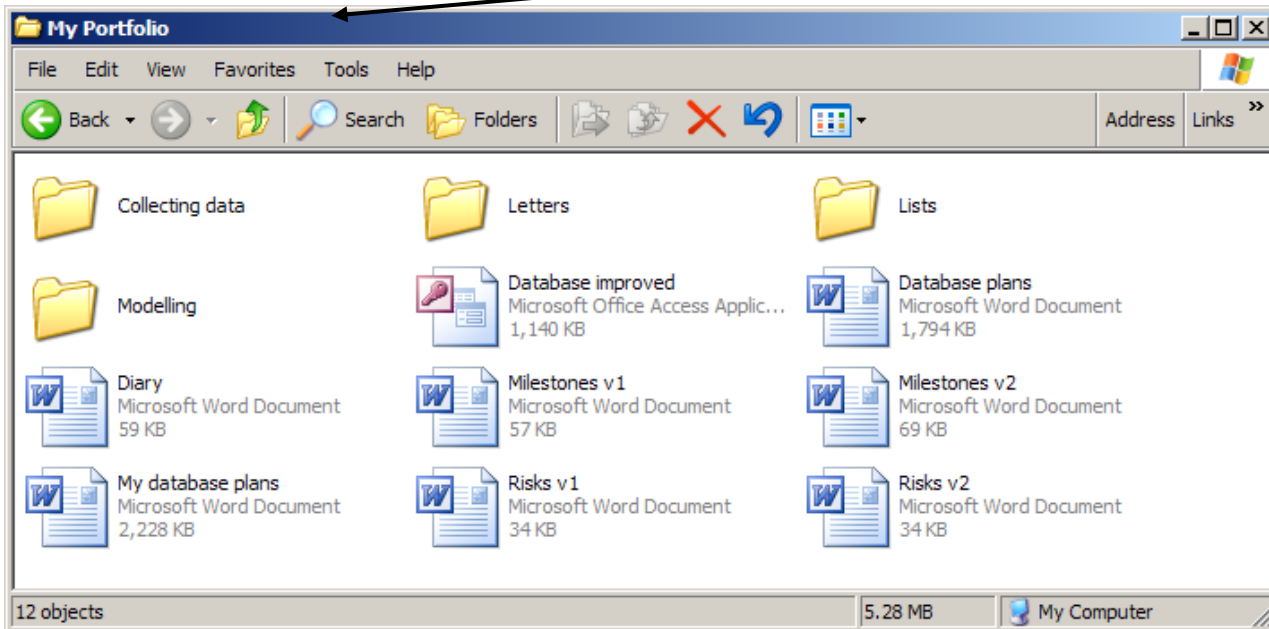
My Portfolio

File Edit View Favorites Tools Help

Back Search Folders Address Links »

Collecting data

Letters

Lists

Modelling

Database improved
Microsoft Office Access Applic...
1,140 KB

Database plans
Microsoft Word Document
1,794 KB

Diary
Microsoft Word Document
59 KB

Milestones v1
Microsoft Word Document
57 KB

Milestones v2
Microsoft Word Document
69 KB

My database plans
Microsoft Word Document
2,228 KB

Risks v1
Microsoft Word Document
34 KB

Risks v2
Microsoft Word Document
34 KB

12 objects 5.28 MB My Computer